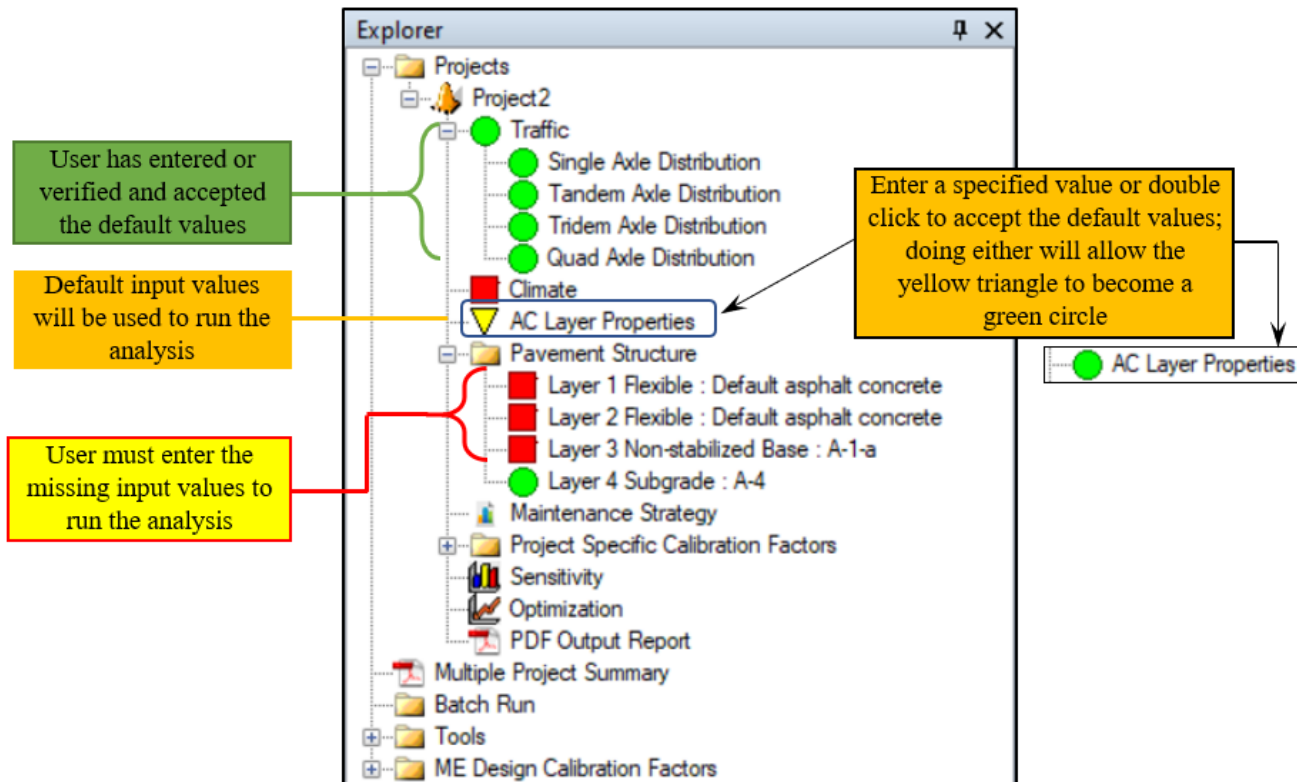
Explorer

Projects
Project2
Traffic
Single Axle Distribution
Tandem Axle Distribution
Tridem Axle Distribution
Quad Axle Distribution
Climate
AC Layer Properties
Pavement Structure
Layer 1 Flexible : Default asphalt concrete
Layer 2 Flexible : Default asphalt concrete
Layer 3 Non-stabilized Base : A-1-a
Layer 4 Subgrade : A-4
Maintenance Strategy
Project Specific Calibration Factors
Sensitivity
Optimization
PDF Output Report
Multiple Project Summary
Batch Run
Tools
ME Design Calibration Factors

User has entered or verified and accepted the default values

Default input values will be used to run the analysis

User must enter the missing input values to run the analysis

Enter a specified value or double click to accept the default values; doing either will allow the yellow triangle to become a green circle

AC Layer Properties